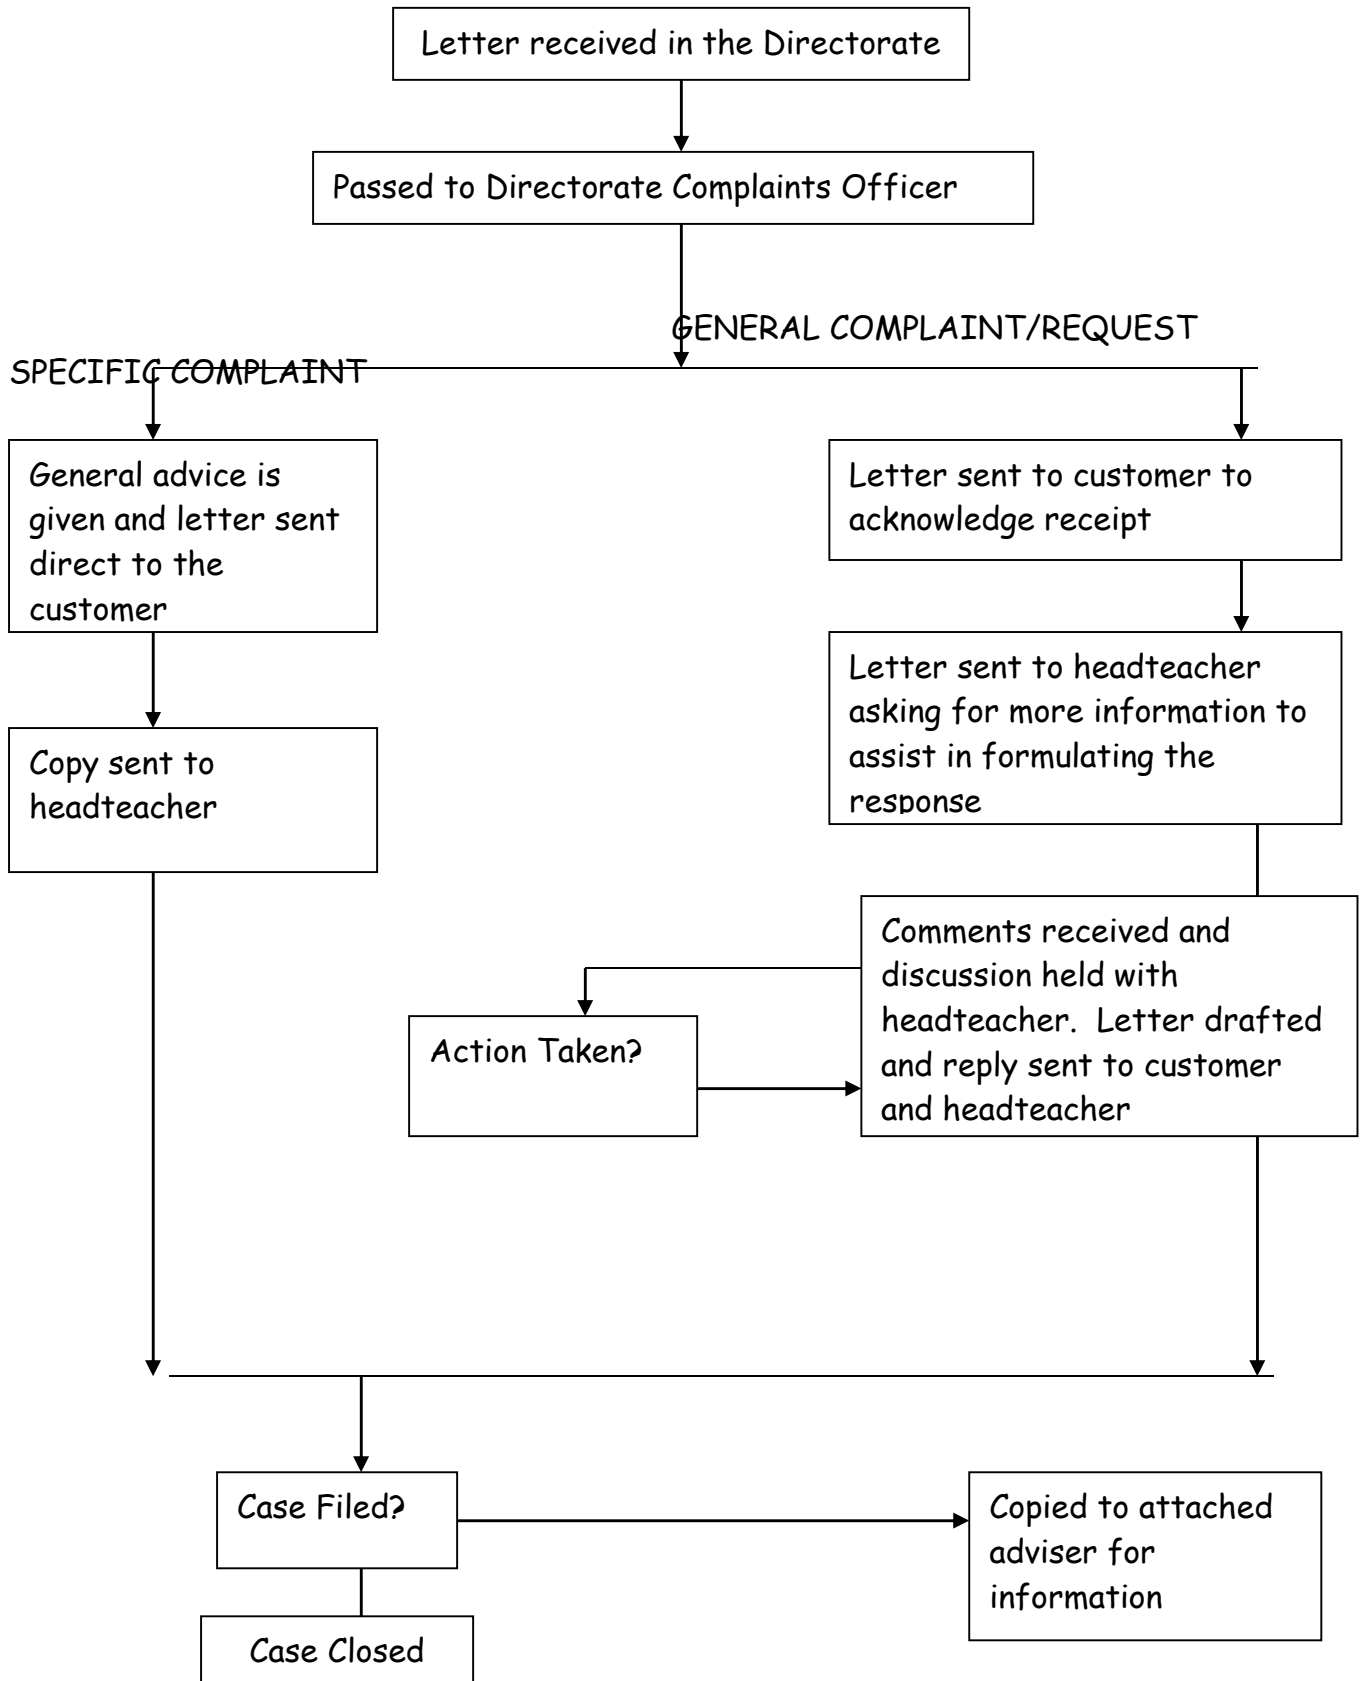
Letter received in the Directorate

Passed to Directorate Complaints Officer

GENERAL COMPLAINT/REQUEST

SPECIFIC COMPLAINT

General advice is given and letter sent direct to the customer

Letter sent to customer to acknowledge receipt

Copy sent to headteacher

Letter sent to headteacher asking for more information to assist in formulating the response

Comments received and discussion held with headteacher. Letter drafted and reply sent to customer and headteacher

Action Taken?

Case Filed?

Copied to attached adviser for information

Case Closed